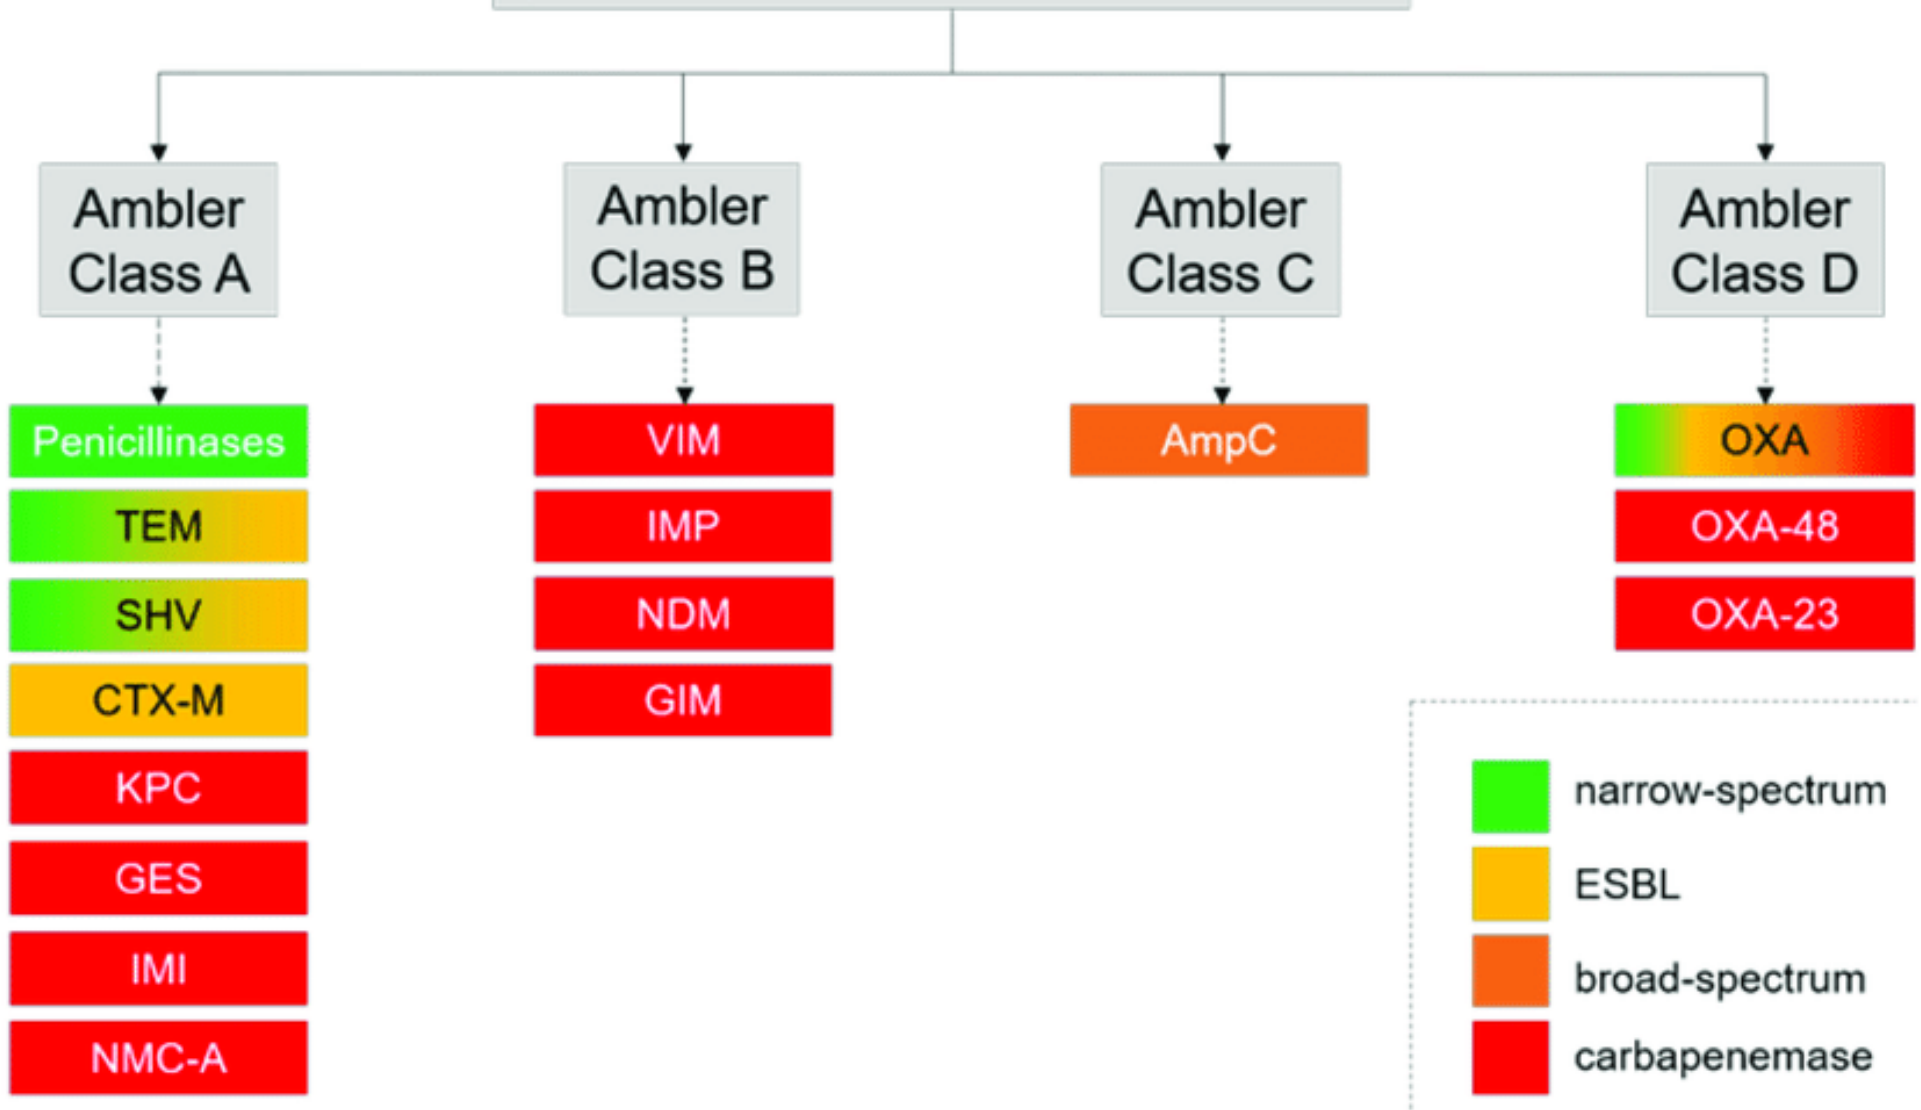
Ambler Class A

Penicillinases
TEM
SHV
CTX-M
KPC
GES
IMI
NMC-A

Ambler Class B

VIM
IMP
NDM
GIM

Ambler Class C

AmpC

Ambler Class D

OXA
OXA-48
OXA-23

narrow-spectrum
ESBL
broad-spectrum
carbapenemase